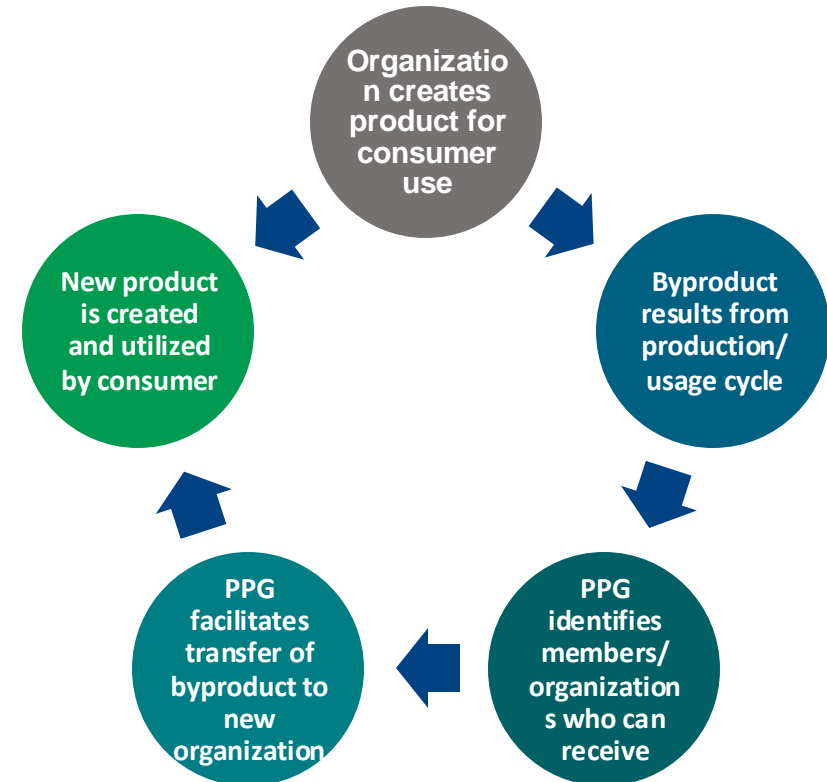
Organization creates product for consumer use

Byproduct results from production/ usage cycle

PPG identifies members/ organizations who can receive

PPG facilitates transfer of byproduct to new organization

New product is created and utilized by consumer